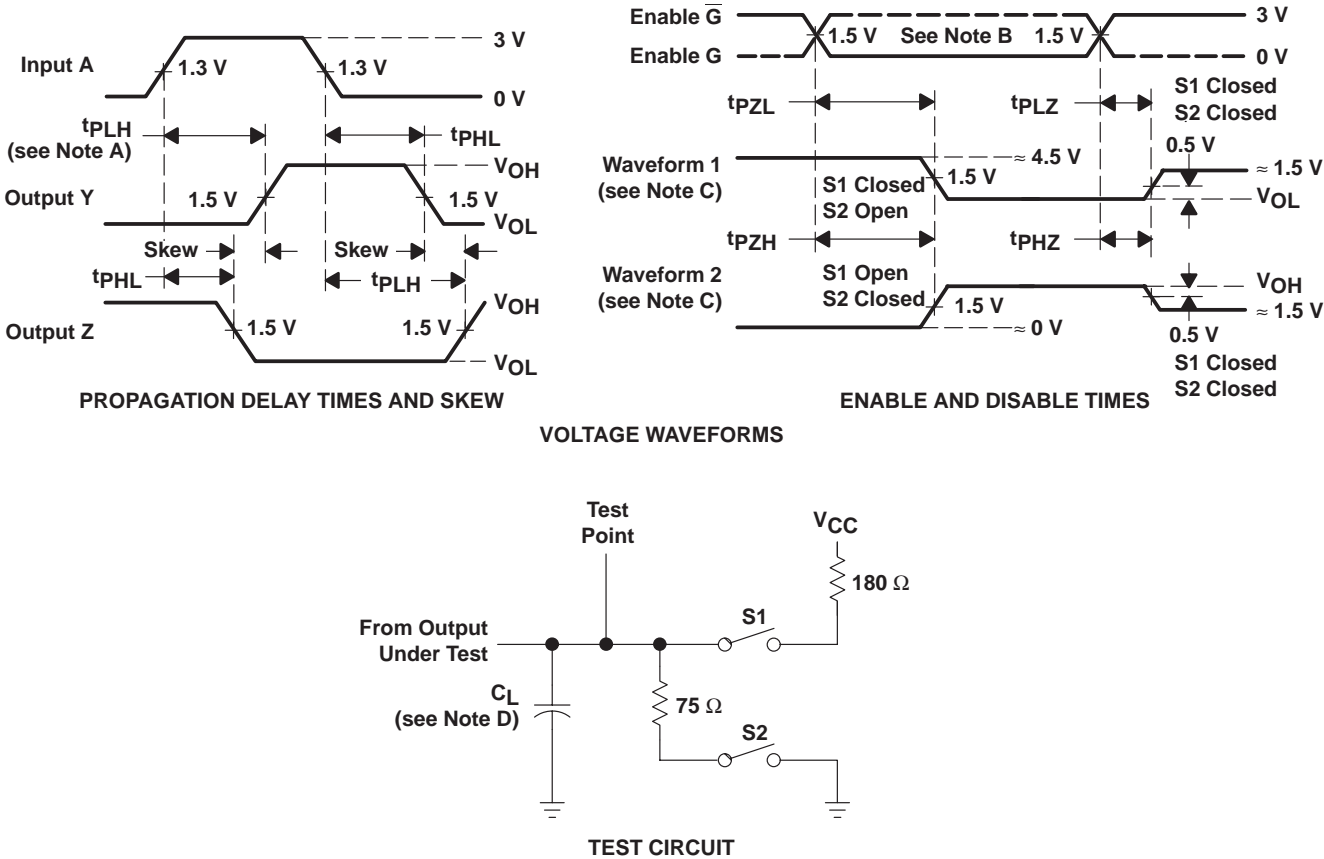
Input A
1.3 V
1.3 V
3 V
0 V
$t_{PLH}$
(see Note A)
$t_{PHL}$
$V_{OH}$
Output Y
1.5 V
1.5 V
$V_{OL}$
Skew
Skew
$t_{PHL}$
$t_{PLH}$
$V_{OH}$
Output Z
1.5 V
1.5 V
$V_{OL}$

PROPAGATION DELAY TIMES AND SKEW

Enable $\overline{G}$
Enable G
1.5 V
See Note B
1.5 V
3 V
0 V
$t_{PZL}$
$t_{PLZ}$
S1 Closed
S2 Closed
0.5 V
Waveform 1
(see Note C)
≈ 4.5 V
1.5 V
S1 Closed
S2 Open
≈ 1.5 V
$V_{OL}$
$t_{PZH}$
$t_{PHZ}$
Waveform 2
(see Note C)
S1 Open
S2 Closed
1.5 V
≈ 0 V
$V_{OH}$
≈ 1.5 V
0.5 V
S1 Closed
S2 Closed

ENABLE AND DISABLE TIMES

VOLTAGE WAVEFORMS

Test
Point
$V_{CC}$
180 Ω
S1
From Output
Under Test
$C_L$
(see Note D)
75 Ω
S2

TEST CIRCUIT